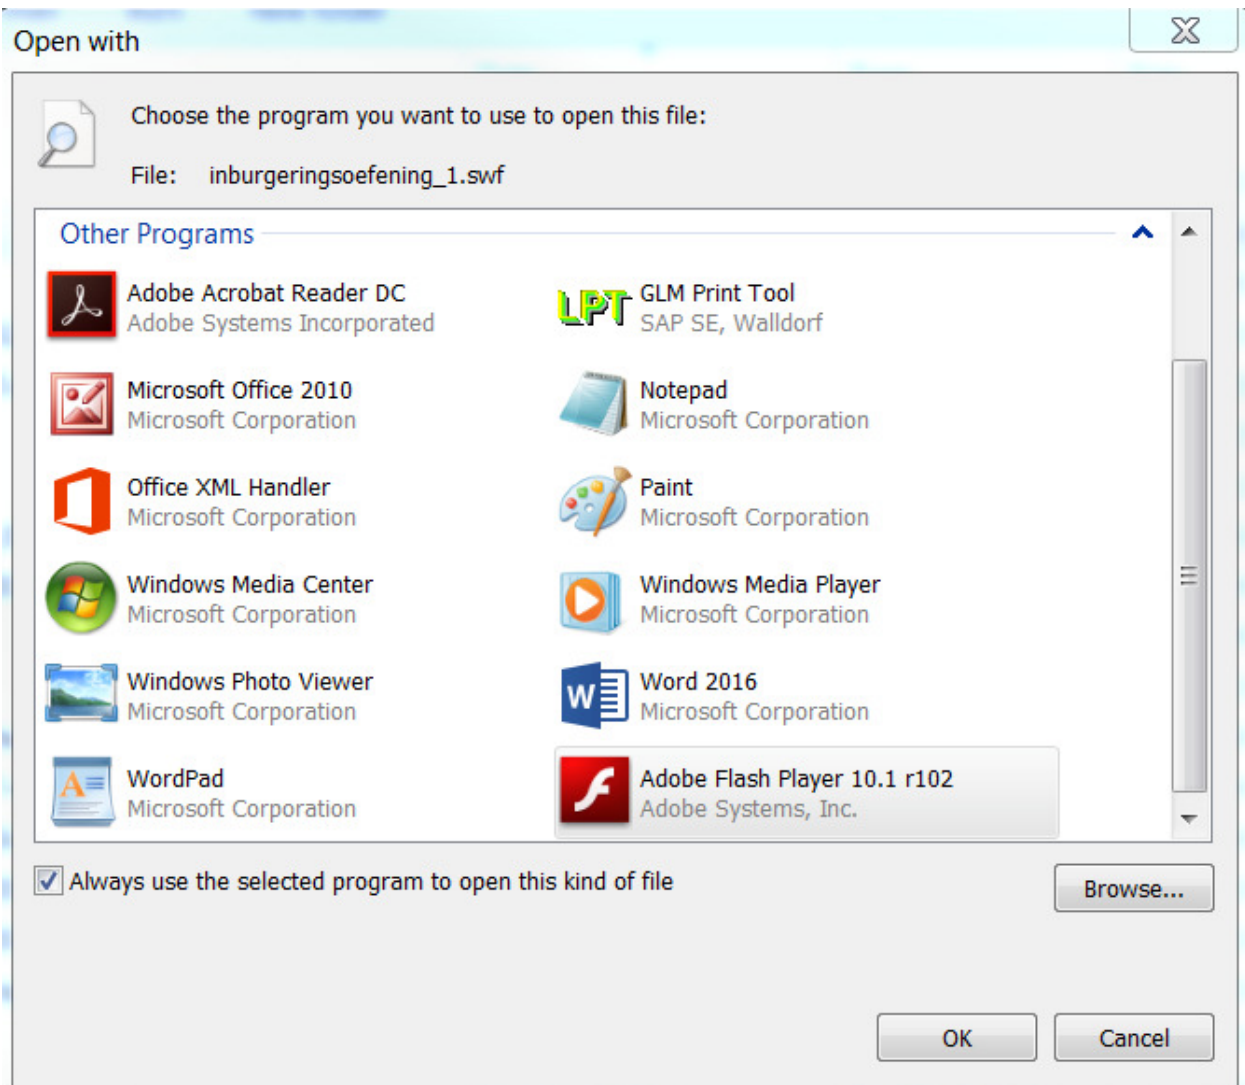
Open with

Choose the program you want to use to open this file:

File: inburgeringsoefening_1.swf

Other Programs

Adobe Acrobat Reader DC
Adobe Systems Incorporated

LPT

GLM Print Tool
SAP SE, Walldorf

Microsoft Office 2010
Microsoft Corporation

Notepad
Microsoft Corporation

Office XML Handler
Microsoft Corporation

Paint
Microsoft Corporation

Windows Media Center
Microsoft Corporation

Windows Media Player
Microsoft Corporation

Windows Photo Viewer
Microsoft Corporation

Word 2016
Microsoft Corporation

WordPad
Microsoft Corporation

Adobe Flash Player 10.1 r102
Adobe Systems, Inc.

Always use the selected program to open this kind of file

Browse...

OK

Cancel